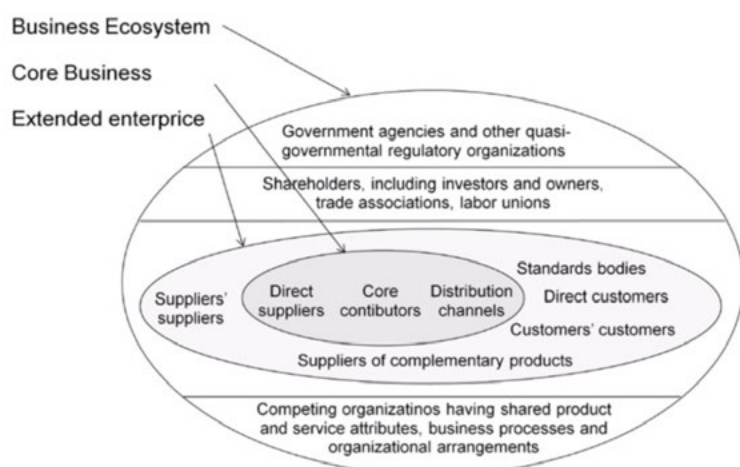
Business Ecosystem

Core Business

Extended enterprice

Government agencies and other quasi-governmental regulatory organizations

Shareholders, including investors and owners, trade associations, labor unions

Suppliers' suppliers

Direct suppliers

Core contibutors

Distribution channels

Standards bodies

Direct customers

Customers' customers

Suppliers of complementary products

Competing organizatinos having shared product and service attributes, business processes and organizational arrangements